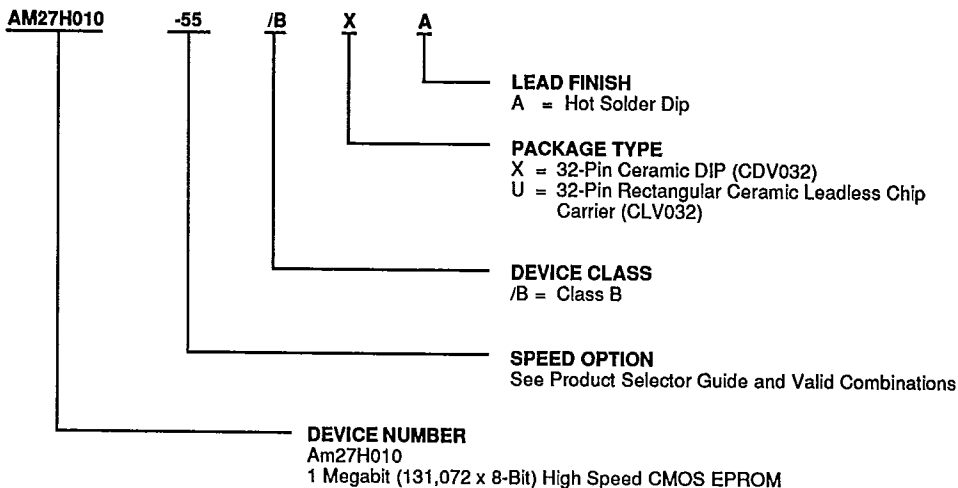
AM27H010 -55 /B X A

LEAD FINISH
A = Hot Solder Dip

PACKAGE TYPE
X = 32-Pin Ceramic DIP (CDV032)
U = 32-Pin Rectangular Ceramic Leadless Chip Carrier (CLV032)

DEVICE CLASS
/B = Class B

SPEED OPTION
See Product Selector Guide and Valid Combinations

DEVICE NUMBER
Am27H010
1 Megabit (131,072 x 8-Bit) High Speed CMOS EPROM